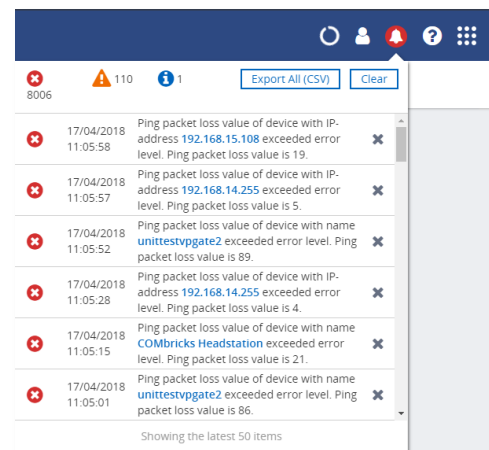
8006 110 1 Export All (CSV) Clear

17/04/2018 11:05:58 Ping packet loss value of device with IP-address 192.168.15.108 exceeded error level. Ping packet loss value is 19.

17/04/2018 11:05:57 Ping packet loss value of device with IP-address 192.168.14.255 exceeded error level. Ping packet loss value is 5.

17/04/2018 11:05:52 Ping packet loss value of device with name unittestvpgate2 exceeded error level. Ping packet loss value is 89.

17/04/2018 11:05:28 Ping packet loss value of device with IP-address 192.168.14.255 exceeded error level. Ping packet loss value is 4.

17/04/2018 11:05:15 Ping packet loss value of device with name COMbricks Headstation exceeded error level. Ping packet loss value is 21.

17/04/2018 11:05:01 Ping packet loss value of device with name unittestvpgate2 exceeded error level. Ping packet loss value is 86.

Showing the latest 50 items